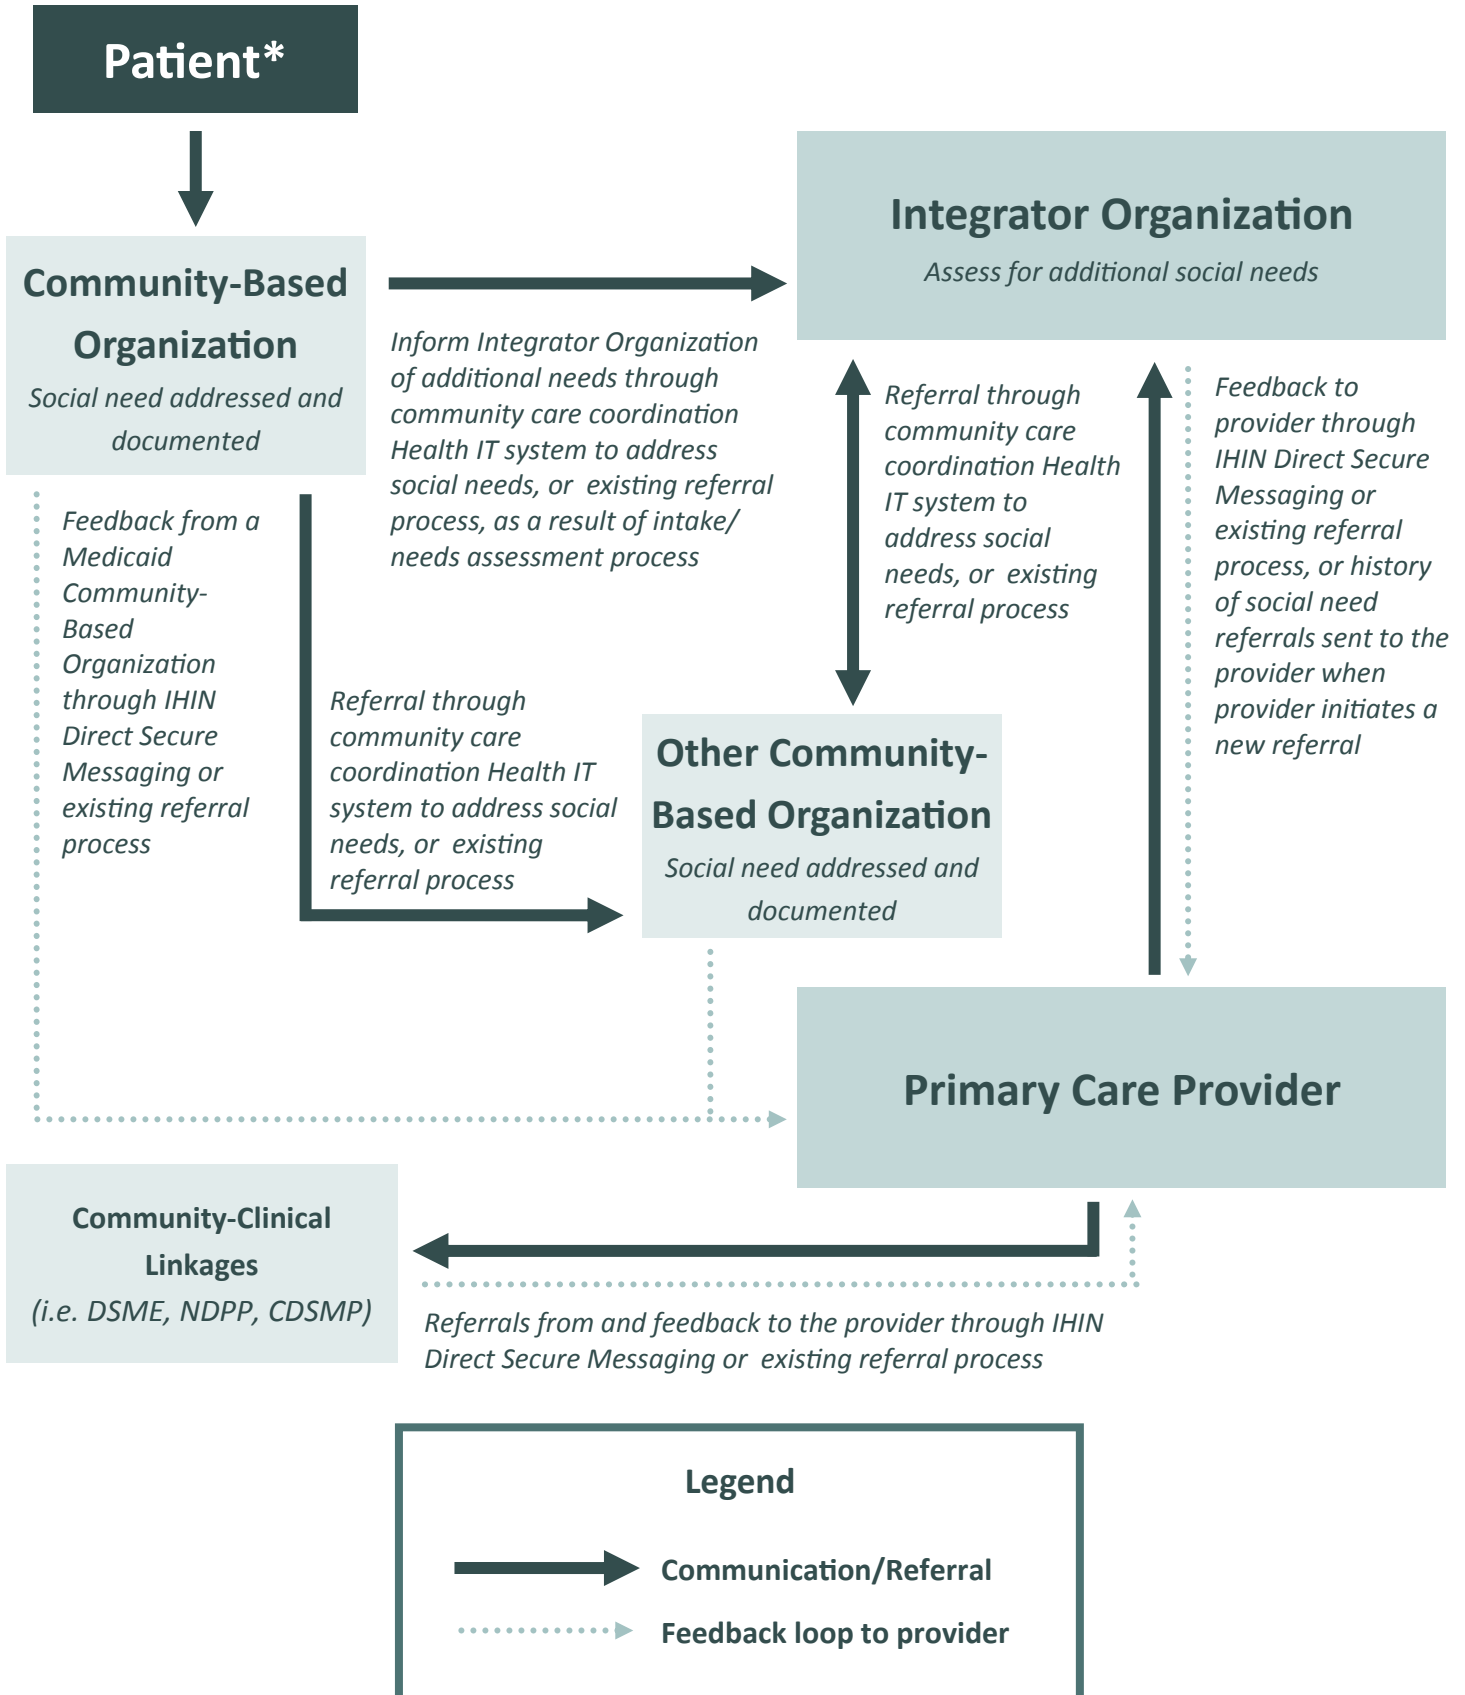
Patient*

Community-Based Organization

Social need addressed and documented

Inform Integrator Organization of additional needs through community care coordination Health IT system to address social needs, or existing referral process, as a result of intake/ needs assessment process

Integrator Organization

Assess for additional social needs

Referral through community care coordination Health IT system to address social needs, or existing referral process

Feedback to provider through IHIN Direct Secure Messaging or existing referral process, or history of social need referrals sent to the provider when provider initiates a new referral

Feedback from a Medicaid Community-Based Organization through IHIN Direct Secure Messaging or existing referral process

Referral through community care coordination Health IT system to address social needs, or existing referral process

Other Community-Based Organization

Social need addressed and documented

Primary Care Provider

Community-Clinical Linkages

(i.e. DSME, NDPP, CDSMP)

Referrals from and feedback to the provider through IHIN Direct Secure Messaging or existing referral process

Legend

Communication/Referral

Feedback loop to provider